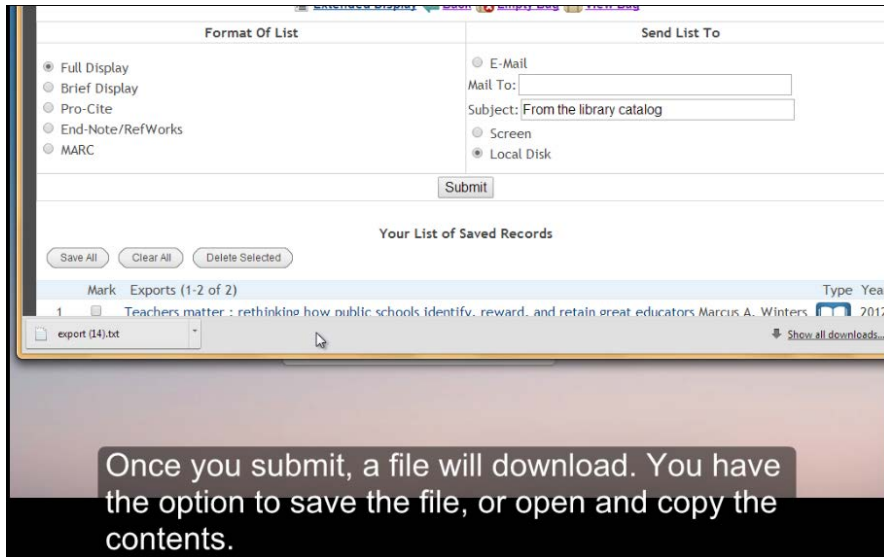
Extended Display Back Empty Bag View Bag

| Format Of List | Send List To |
|---|---|
| Full Display | E-Mail |
| Brief Display | Mail To: |
| Pro-Cite | Subject: From the library catalog |
| End-Note/RefWorks | Screen |
| MARC | Local Disk |

Submit

Your List of Saved Records

Save All Clear All Delete Selected

Mark Exports (1-2 of 2) Type Yea

1 Teachers matter : rethinking how public schools identify, reward, and retain great educators Marcus A. Winters 201

export (14).txt

Show all downloads...

Once you submit, a file will download. You have the option to save the file, or open and copy the contents.